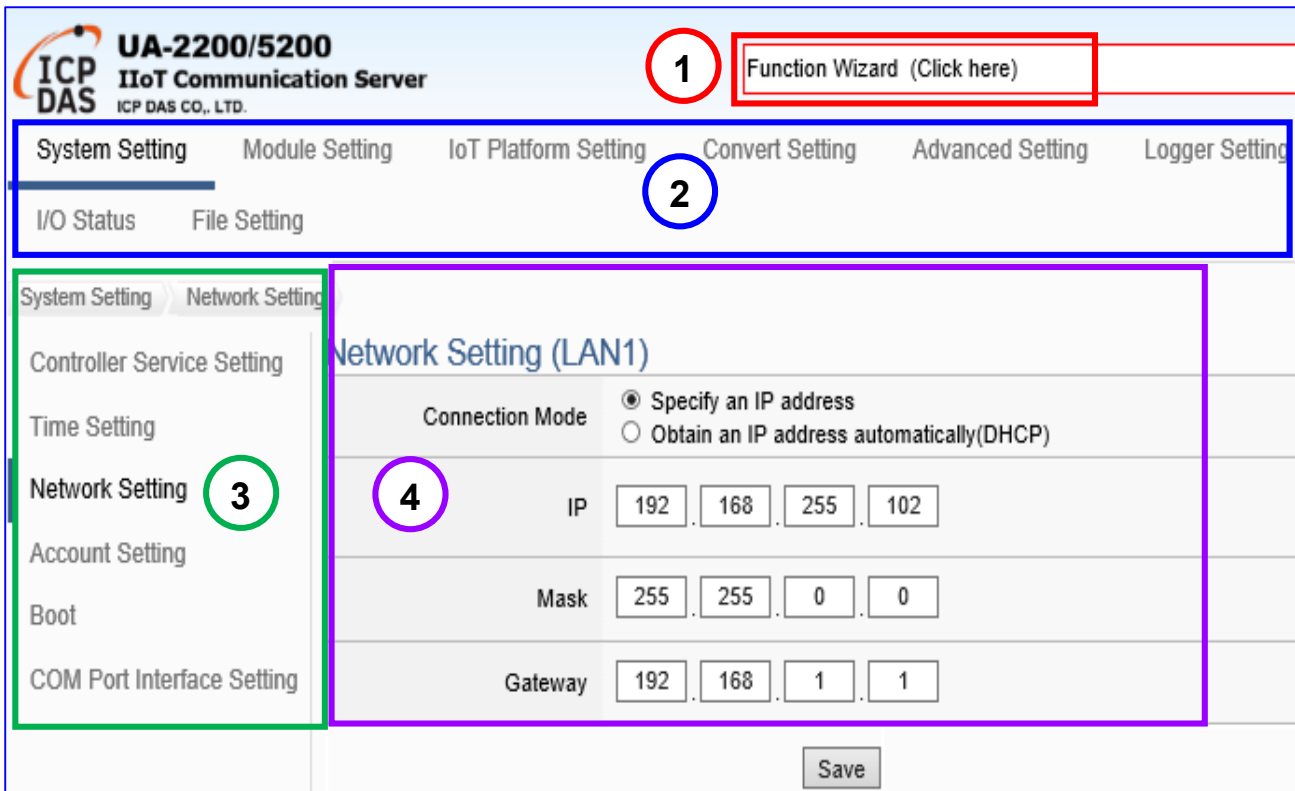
ICP DAS

UA-2200/5200
IIoT Communication Server
ICP DAS CO,. LTD.

1

Function Wizard (Click here)

System Setting Module Setting IoT Platform Setting Convert Setting Advanced Setting Logger Setting
I/O Status File Setting

2

System Setting Network Setting

Controller Service Setting
Time Setting
Network Setting
Account Setting
Boot
COM Port Interface Setting

3

4

Network Setting (LAN1)

| | |
|---|---|
| Connection Mode | Specify an IP address<br>Obtain an IP address automatically(DHCP) |
| IP | 192 . 168 . 255 . 102 |
| Mask | 255 . 255 . 0 . 0 |
| Gateway | 192 . 168 . 1 . 1 |

Save